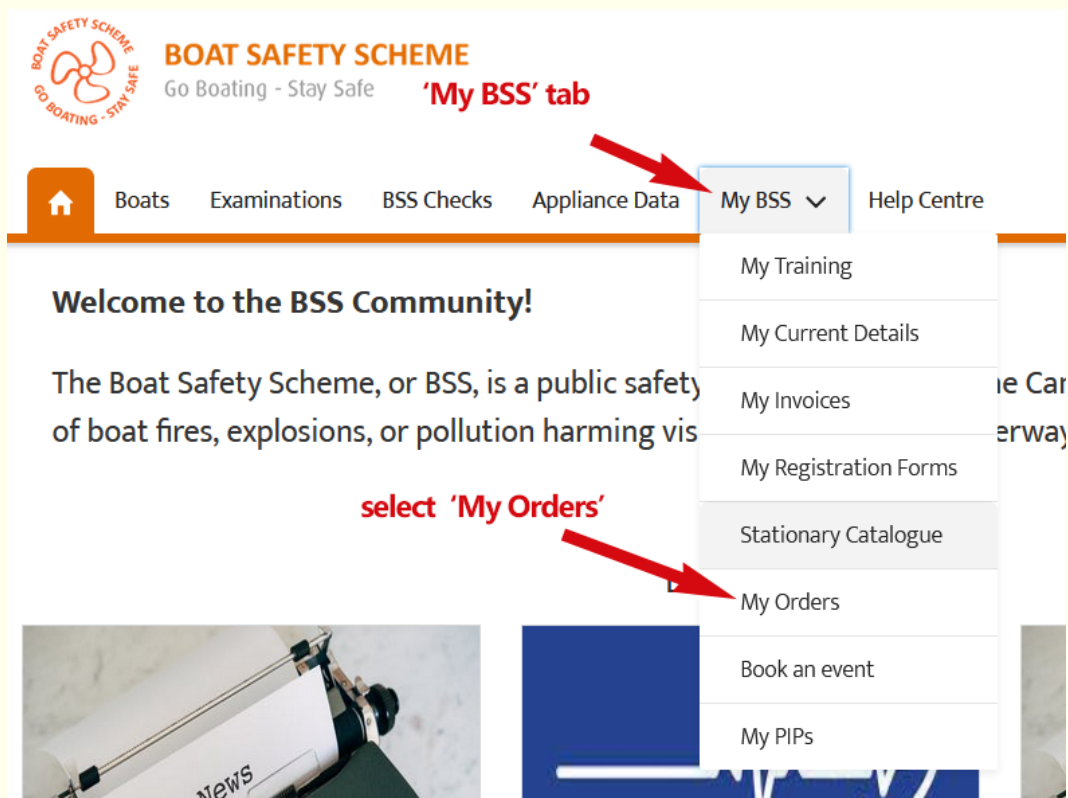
BOAT SAFETY SCHEME
GO BOATING - STAY SAFE

BOAT SAFETY SCHEME
Go Boating - Stay Safe

'My BSS' tab

Boats Examinations BSS Checks Appliance Data My BSS Help Centre

My Training
My Current Details
My Invoices
My Registration Forms
Stationary Catalogue
My Orders
Book an event
My PIPs

Welcome to the BSS Community!

The Boat Safety Scheme, or BSS, is a public safety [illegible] ne Ca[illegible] of boat fires, explosions, or pollution harming vis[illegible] erway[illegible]

select 'My Orders'

News